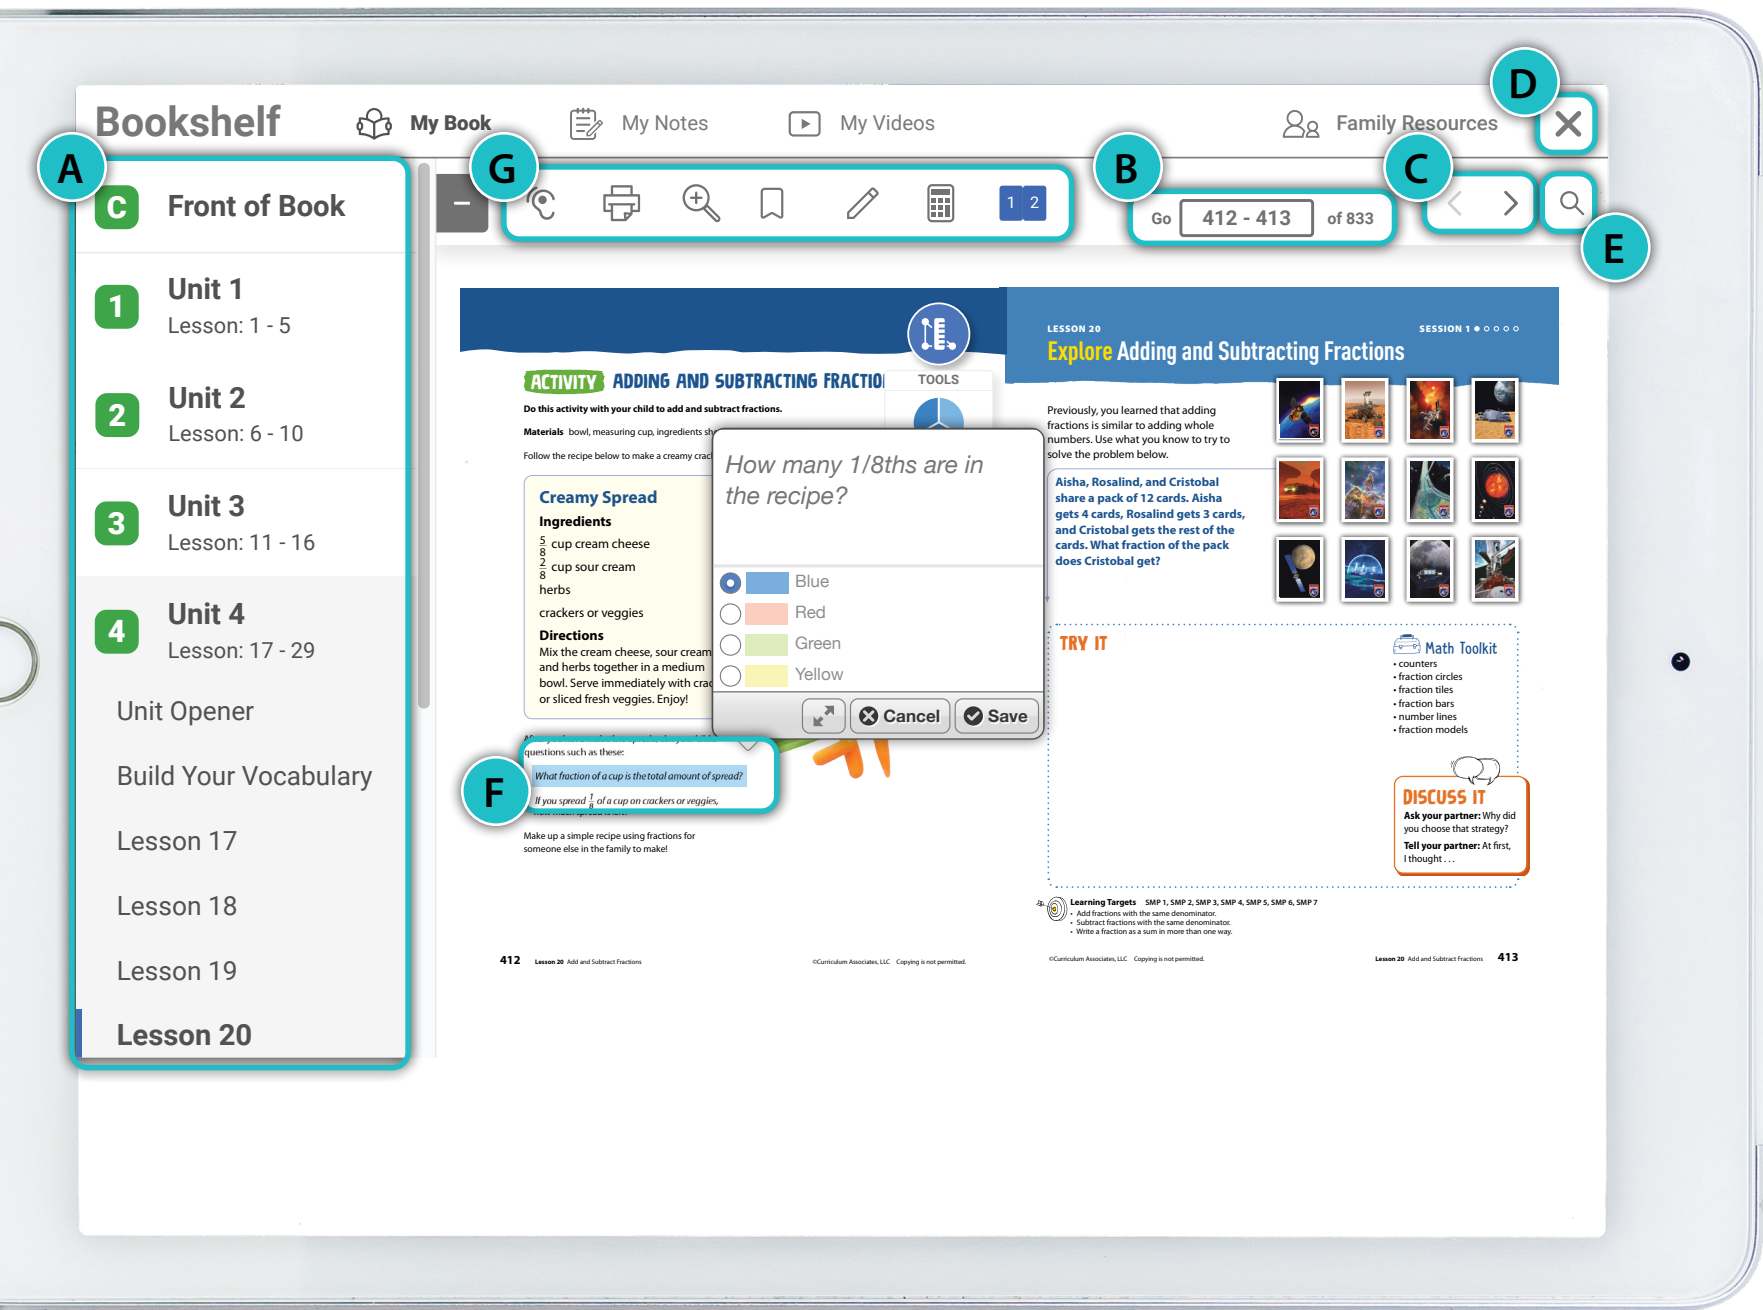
Bookshelf My Book My Notes My Videos Family Resources

D

A C Front of Book

1 Unit 1
Lesson: 1 - 5

2 Unit 2
Lesson: 6 - 10

3 Unit 3
Lesson: 11 - 16

4 Unit 4
Lesson: 17 - 29

Unit Opener
Build Your Vocabulary
Lesson 17
Lesson 18
Lesson 19
Lesson 20

G 1 2

B Go 412 - 413 of 833

C

E

ACTIVITY ADDING AND SUBTRACTING FRACTIO

TOOLS

Do this activity with your child to add and subtract fractions.

Materials bowl, measuring cup, ingredients sh

Follow the recipe below to make a creamy crac

Creamy Spread
Ingredients
$\frac{5}{8}$ cup cream cheese
$\frac{2}{8}$ cup sour cream
herbs
crackers or veggies
Directions
Mix the cream cheese, sour cream and herbs together in a medium bowl. Serve immediately with crac or sliced fresh veggies. Enjoy!

How many 1/8ths are in the recipe?

Blue
Red
Green
Yellow

Cancel Save

questions such as these:
What fraction of a cup is the total amount of spread?
If you spread $\frac{1}{8}$ of a cup on crackers or veggies,

F

Make up a simple recipe using fractions for someone else in the family to make!

412 Lesson 20 Add and Subtract Fractions ©Curriculum Associates, LLC Copying is not permitted.

LESSON 20 SESSION 1 ● ○ ○ ○ ○
Explore Adding and Subtracting Fractions

Previously, you learned that adding fractions is similar to adding whole numbers. Use what you know to try to solve the problem below.

Aisha, Rosalind, and Cristobal share a pack of 12 cards. Aisha gets 4 cards, Rosalind gets 3 cards, and Cristobal gets the rest of the cards. What fraction of the pack does Cristobal get?

TRY IT

Math Toolkit
• counters
• fraction circles
• fraction tiles
• fraction bars
• number lines
• fraction models

DISCUSS IT
Ask your partner: Why did you choose that strategy?
Tell your partner: At first, I thought . . .

Learning Targets SMP 1, SMP 2, SMP 3, SMP 4, SMP 5, SMP 6, SMP 7
• Add fractions with the same denominator.
• Subtract fractions with the same denominator.
• Write a fraction as a sum in more than one way.

©Curriculum Associates, LLC Copying is not permitted. Lesson 20 Add and Subtract Fractions 413